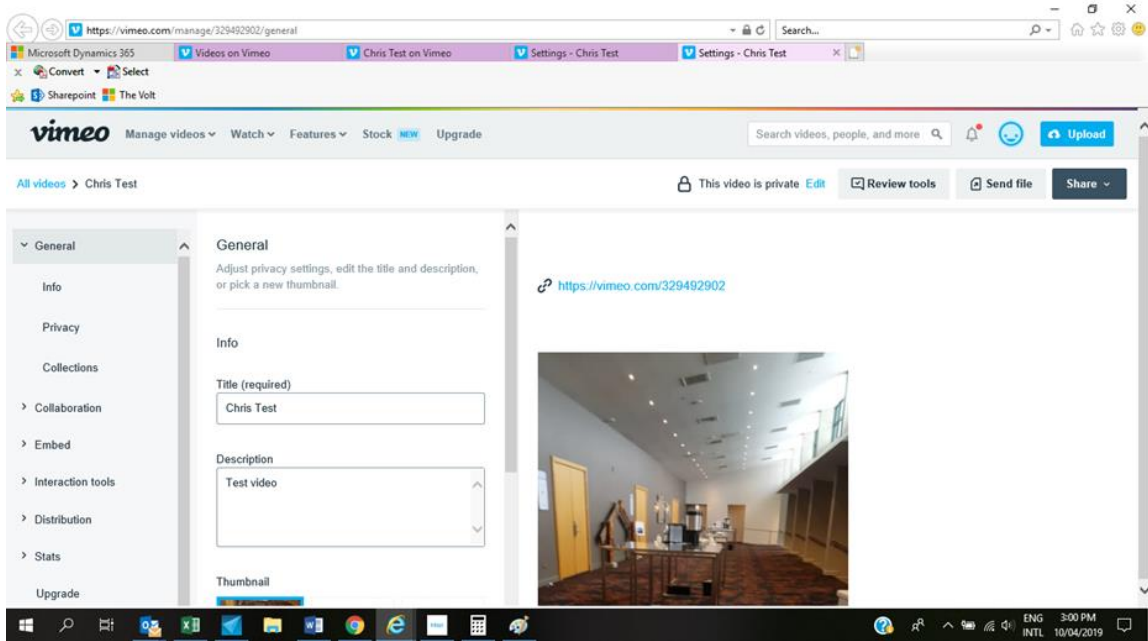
https://vimeo.com/manage/329492902/general

Search...

Microsoft Dynamics 365
Videos on Vimeo
Chris Test on Vimeo
Settings - Chris Test
Settings - Chris Test

Convert
Select

Sharepoint
The Volt

vimeo
Manage videos
Watch
Features
Stock NEW
Upgrade
Search videos, people, and more
Upload

All videos > Chris Test
This video is private Edit
Review tools
Send file
Share

General
Info
Privacy
Collections
> Collaboration
> Embed
> Interaction tools
> Distribution
> Stats
Upgrade

General
Adjust privacy settings, edit the title and description, or pick a new thumbnail.

Info

Title (required)
Chris Test

Description
Test video

Thumbnail

https://vimeo.com/329492902

ENG INTL
3:00 PM
10/04/2019